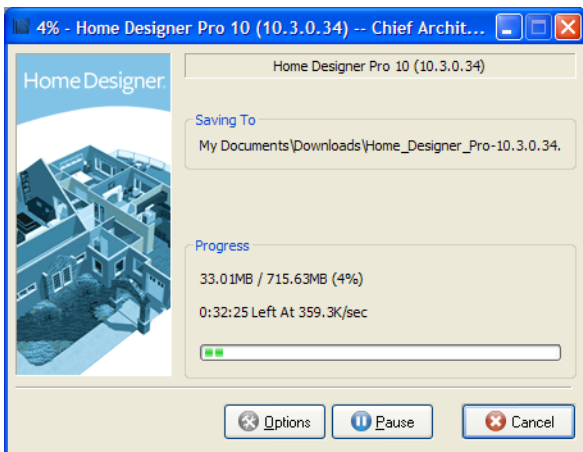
4% - Home Designer Pro 10 (10.3.0.34) -- Chief Archit...

Home Designer.

Home Designer Pro 10 (10.3.0.34)

Saving To

My Documents\Downloads\Home_Designer_Pro-10.3.0.34.

Progress

33.01MB / 715.63MB (4%)

0:32:25 Left At 359.3K/sec

Options

Pause

Cancel